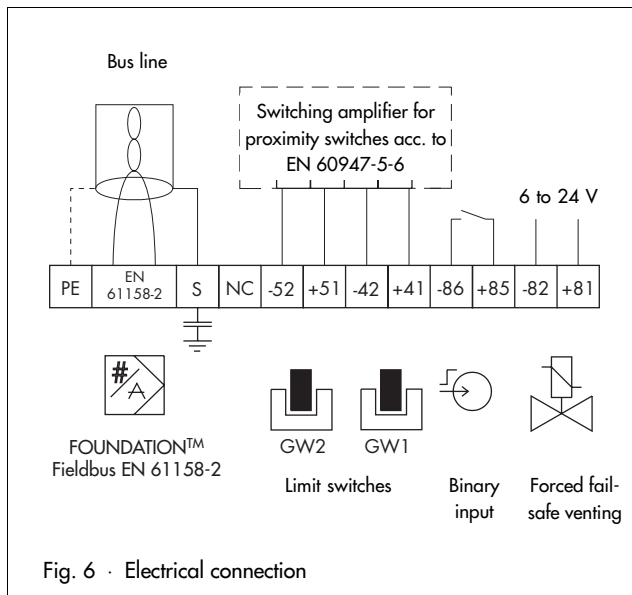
Bus line

Switching amplifier for proximity switches acc. to EN 60947-5-6

6 to 24 V

| PE | EN 61158-2 | S | NC | -52 | +51 | -42 | +41 | -86 | +85 | -82 | +81 |
|---|---|---|---|---|---|---|---|---|---|---|---|

#
A

FOUNDATION$^{TM}$ Fieldbus EN 61158-2

GW2 GW1

Limit switches

Binary input

Forced fail-safe venting

Fig. 6 · Electrical connection